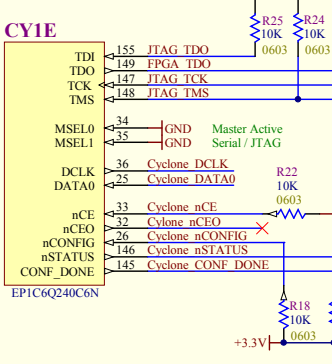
CY1E

R25
10K
0603

R24
10K
0603

TDI 155 JTAG_TDO
TDO 149 FPGA_TDO
TCK 147 JTAG_TCK
TMS 148 JTAG_TMS

MSEL0 34 GND
MSEL1 35 GND

Master Active
Serial / JTAG

DCLK 36 Cyclone_DCLK
DATA0 25 Cyclone_DATA0

R22
10K
0603

nCE 33 Cyclone_nCE
nCEO 32 Cyclone_nCEO
nCONFIG 26 Cyclone_nCONFIG
nSTATUS 146 Cyclone_nSTATUS
CONF_DONE 145 Cyclone_CONF_DONE

EP1C6Q240C6N

R18
10K
0603

+3.3V